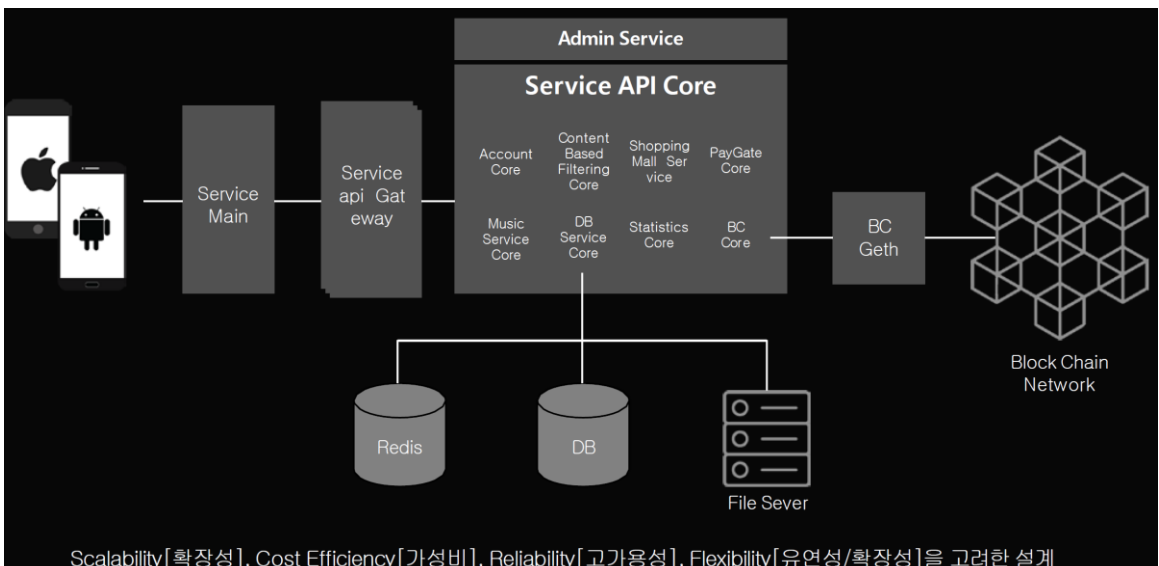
Admin Service

Service API Core

Account Core

Content Based Filtering Core

Shopping Mall Ser vice

PayGate Core

Music Service Core

DB Service Core

Statistics Core

BC Core

Service Main

Service api Gat eway

BC Geth

Block Chain Network

Redis

DB

File Sever

Scalability[확장성], Cost Efficiency[가성비], Reliability[고가용성], Flexibility[유연성/확장성]을 고려한 설계